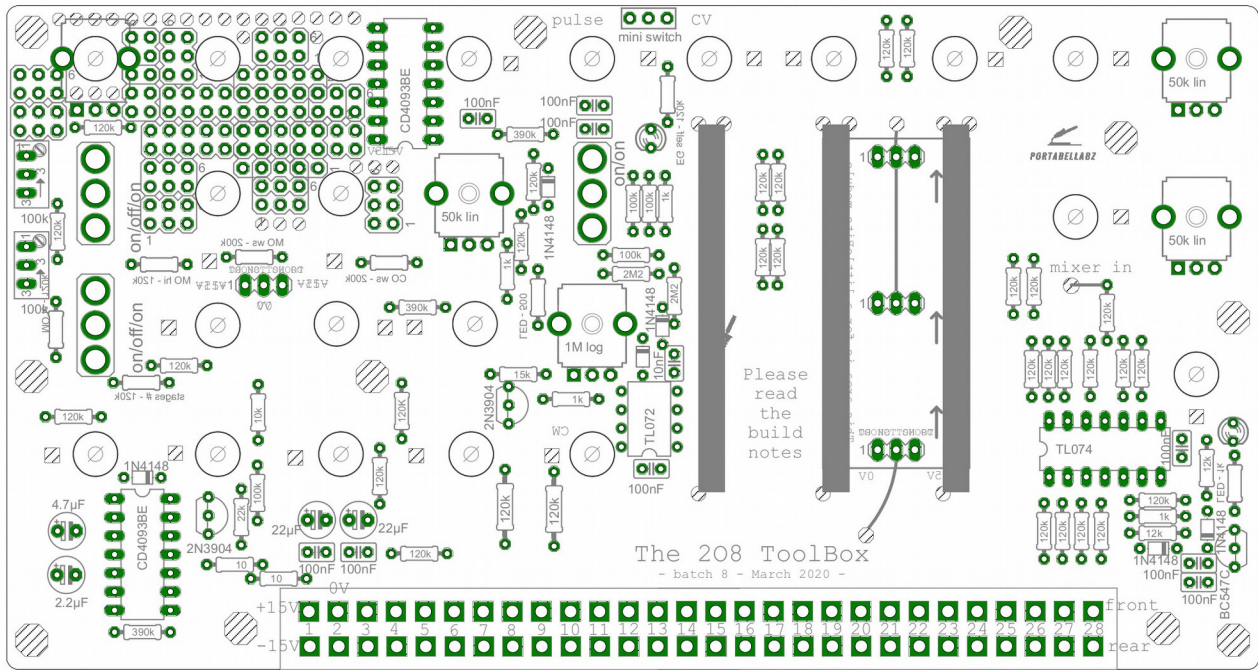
pulse
mini switch
CV
50k lin
CD4093BE
100nF
100nF
100nF
390k
120k
LED - 10k
PORTABELLABZ
on/off/on
on/off/on
on/on
50k lin
50k lin
120k
120k
1N4148
100k
100k
1k
120k
120k
120k
120k
100k
2M2
MO ws - 200k
MO hi - 120k
CO ws - 200k
0V
390k
1M log
1N4148
2M2
mixer in
100k
100k
120k
stages # - 120k
120k
120k
15k
2N3904
1k
10nF
TL072
Please read the build notes
120k
120k
120k
120k
120k
120k
120k
120k
TL074
100nF
12k
CW
120k
10k
120k
120k
1N4148
CD4093BE
4.7µF
2.2µF
390k
2N3904
22k
100k
22µF
22µF
100nF
100nF
120k
10
10
120k
120k
100nF
120k
1k
12k
1N4148
100nF
100nF
BC547C
1N4148
The 208 ToolBox
- batch 8 - March 2020 -
0V
+15V
-15V
1 2 3 4 5 6 7 8 9 10 11 12 13 14 15 16 17 18 19 20 21 22 23 24 25 26 27 28
front
rear
0V
5V